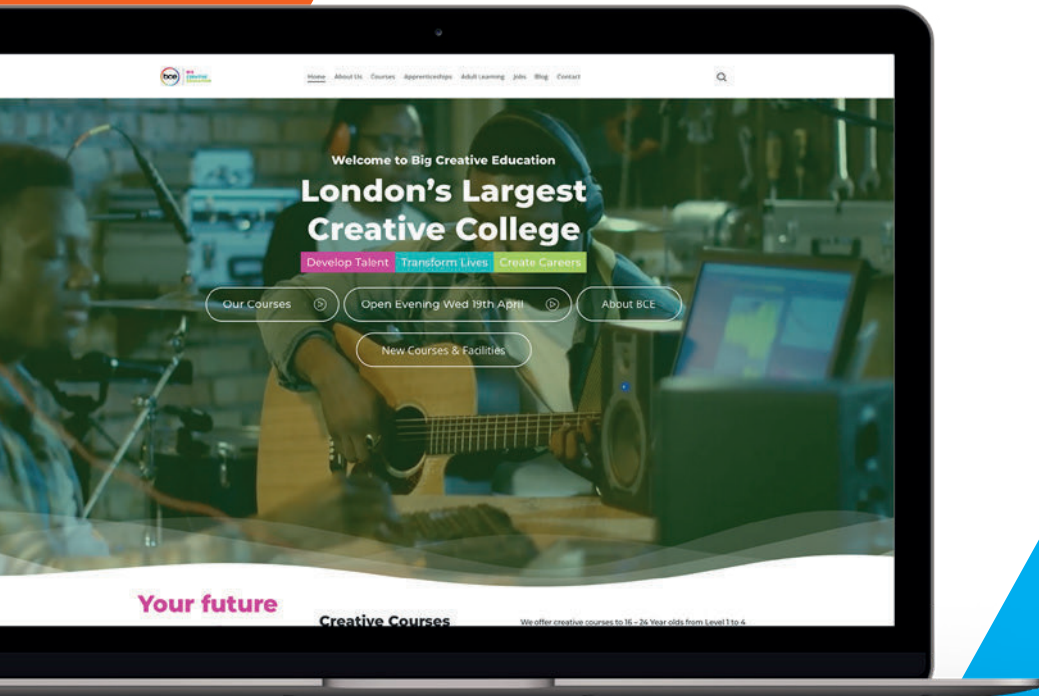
bce BIG CREATIVE EDUCATION

Home About Us Courses Apprenticeships Adult Learning Jobs Blog Contact

Welcome to Big Creative Education

London's Largest Creative College

Develop Talent Transform Lives Create Careers

Our Courses

Open Evening Wed 19th April

About BCE

New Courses & Facilities

Your future

Creative Courses

We offer creative courses to 16 – 24 Year olds from Level 1 to 4